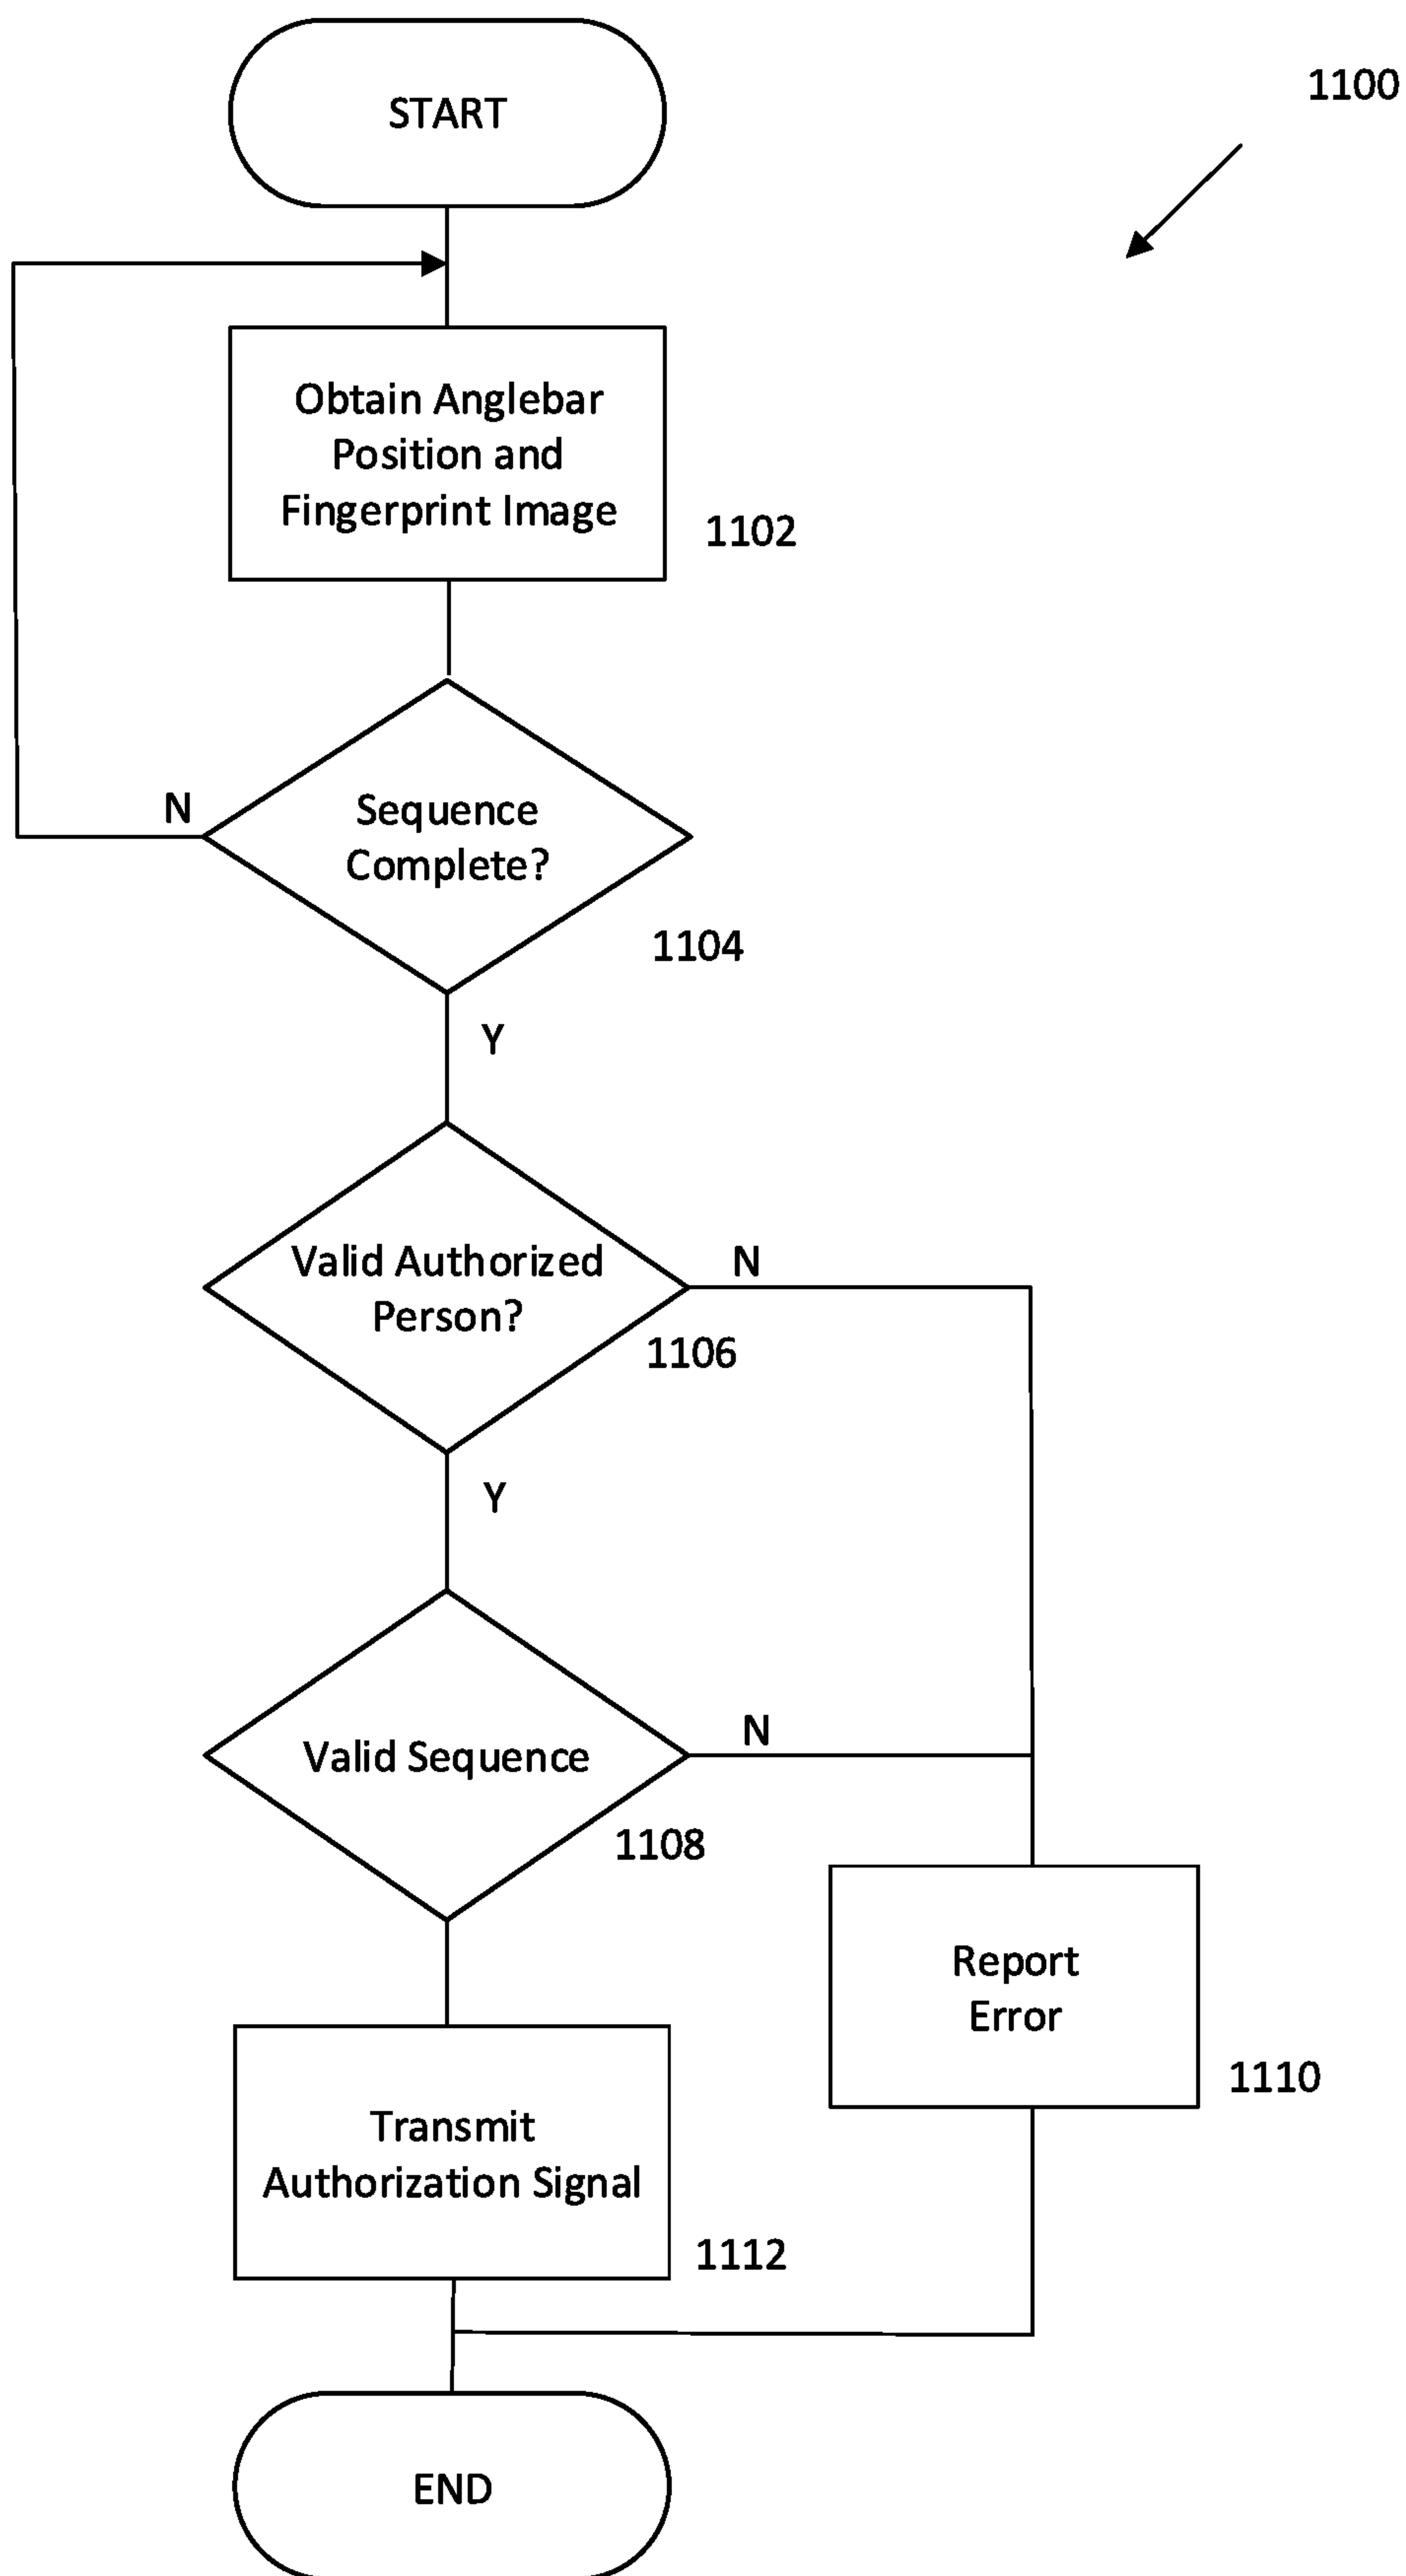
1100

START

Obtain Anglebar Position and Fingerprint Image

1102

N

Sequence Complete?

1104

Y

Valid Authorized Person?

N

1106

Y

Valid Sequence

N

1108

Report Error

1110

Transmit Authorization Signal

1112

END